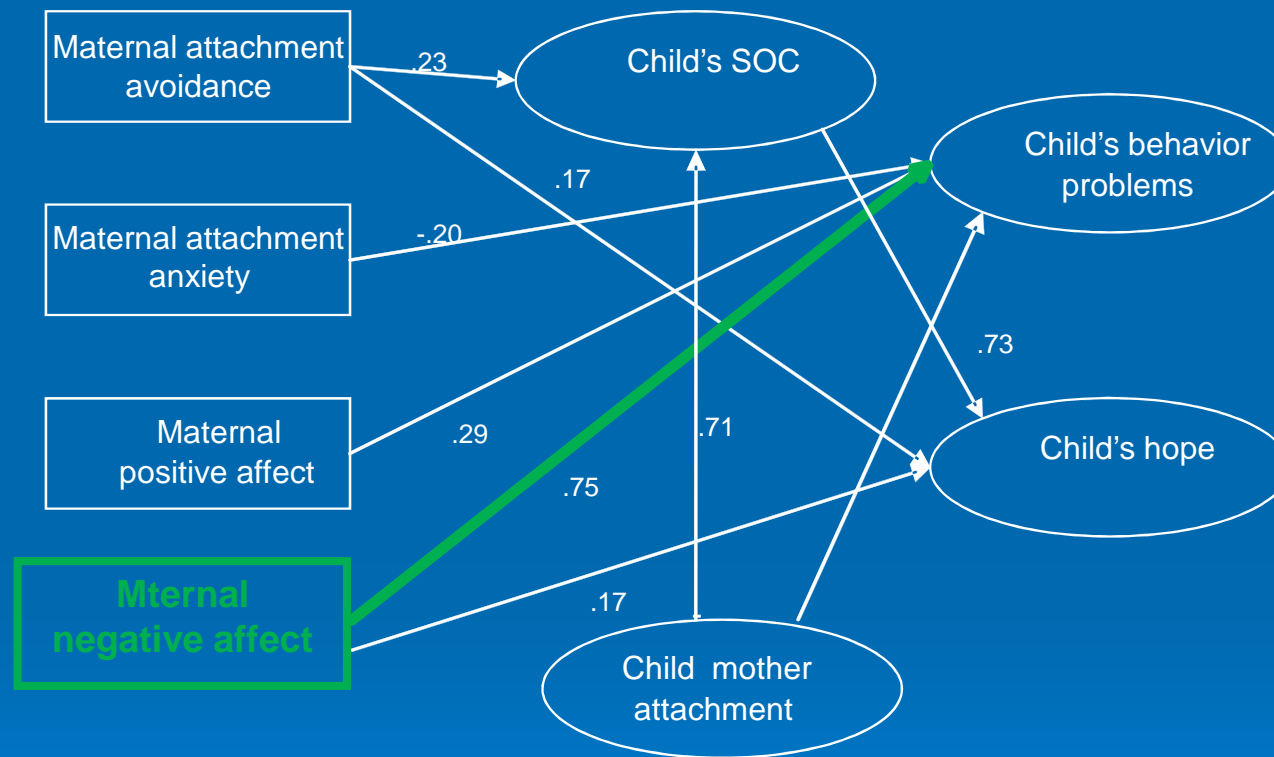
Maternal attachment avoidance

.23

Child's SOC

Child's behavior problems

.17

Maternal attachment anxiety

-.20

.73

Maternal positive affect

.29

.71

Child's hope

.75

Mternal negative affect

.17

Child mother attachment